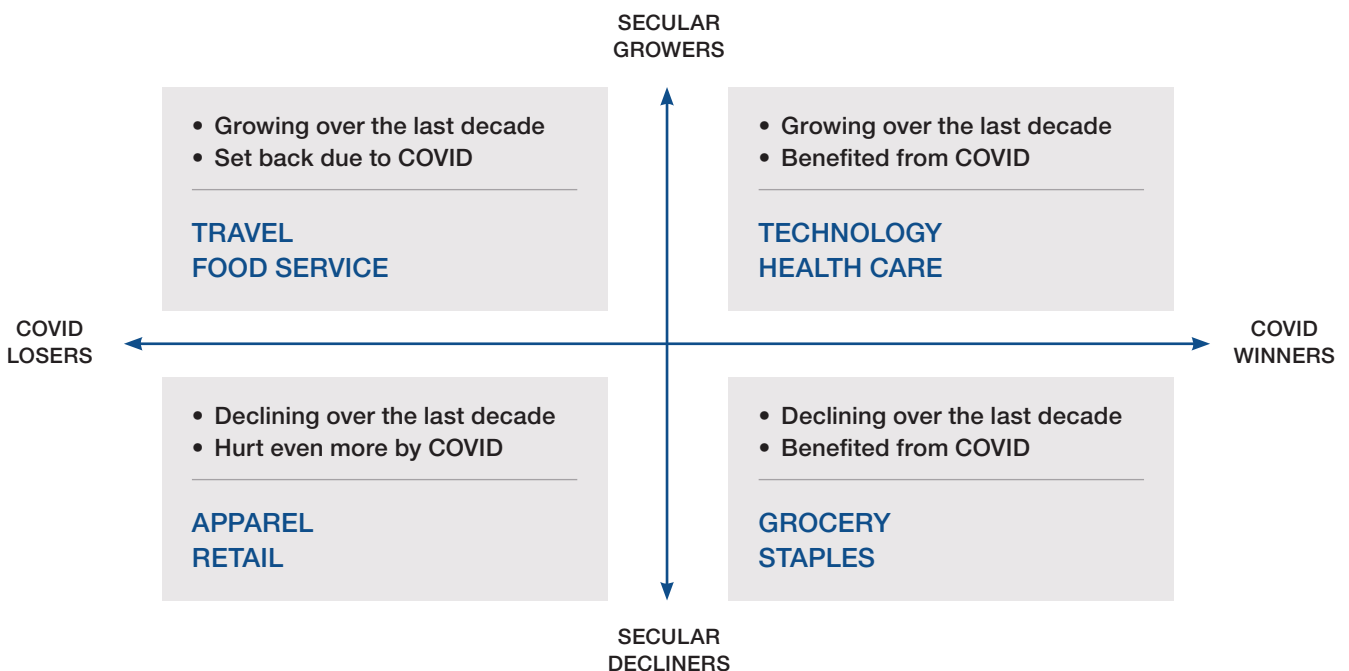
SECULAR GROWERS

• Growing over the last decade
• Set back due to COVID

TRAVEL
FOOD SERVICE

• Growing over the last decade
• Benefited from COVID

TECHNOLOGY
HEALTH CARE

COVID LOSERS

COVID WINNERS

• Declining over the last decade
• Hurt even more by COVID

APPAREL
RETAIL

• Declining over the last decade
• Benefited from COVID

GROCERY
STAPLES

SECULAR DECLINERS